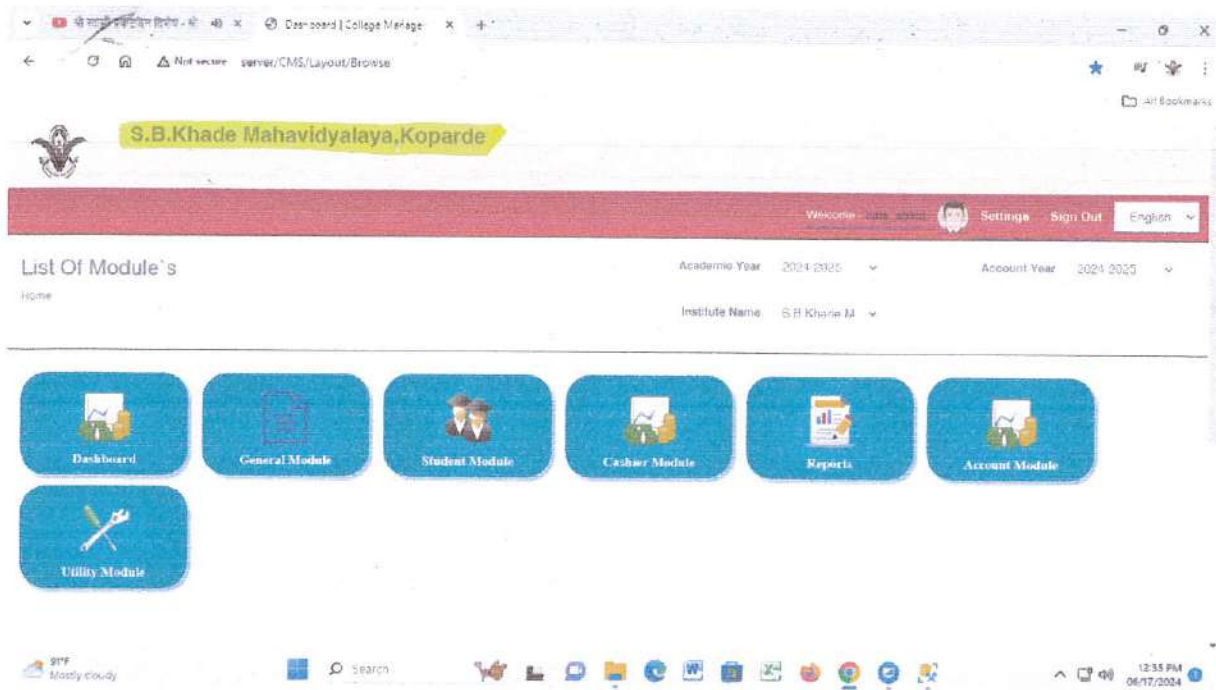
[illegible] × Dashboard | College Manage ×

Not secure server/CMS/Layout/Browse

All Bookmarks

S.B.Khade Mahavidyalaya,Koparde

Welcome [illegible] Settings Sign Out English

List Of Module`s

Home

Academic Year 2024-2025

Account Year 2024-2025

Institute Name S.B.Khade M

Dashboard

General Module

Student Module

Cashier Module

Reports

Account Module

Utility Module

91°F Mostly cloudy

Search

12:35 PM 06/17/2024